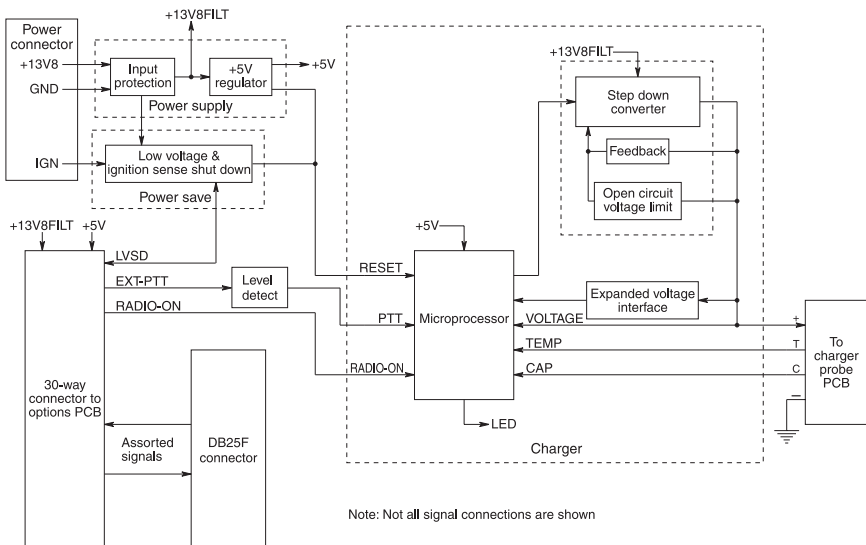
Power connector
+13V8
GND
IGN
+13V8FILT
Input protection
+5V regulator
+5V
Power supply
Low voltage & ignition sense shut down
Power save
+13V8FILT
+5V
LVSD
EXT-PTT
Level detect
RADIO-ON
30-way connector to options PCB
Assorted signals
DB25F connector
+13V8FILT
Step down converter
Feedback
Open circuit voltage limit
+5V
RESET
PTT
RADIO-ON
Microprocessor
LED
Expanded voltage interface
VOLTAGE
TEMP
CAP
+
T
C
−
To charger probe PCB
Charger
Note: Not all signal connections are shown